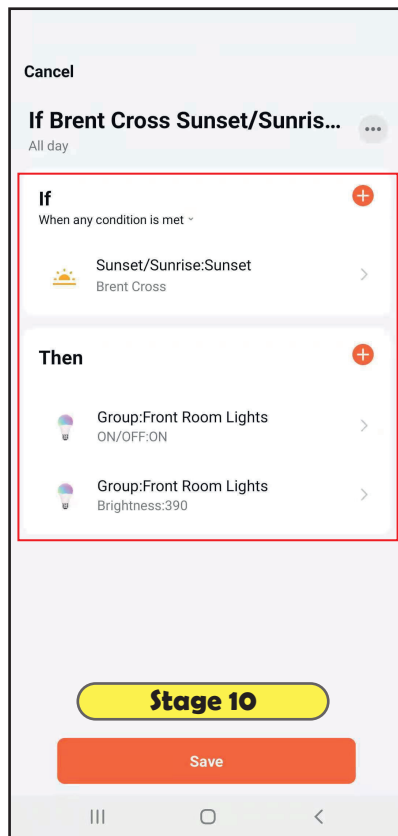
Cancel

If Brent Cross Sunset/Sunris...

All day

If

When any condition is met

Sunset/Sunrise:Sunset

Brent Cross

Then

Group:Front Room Lights

ON/OFF:ON

Group:Front Room Lights

Brightness:390

Stage 10

Save